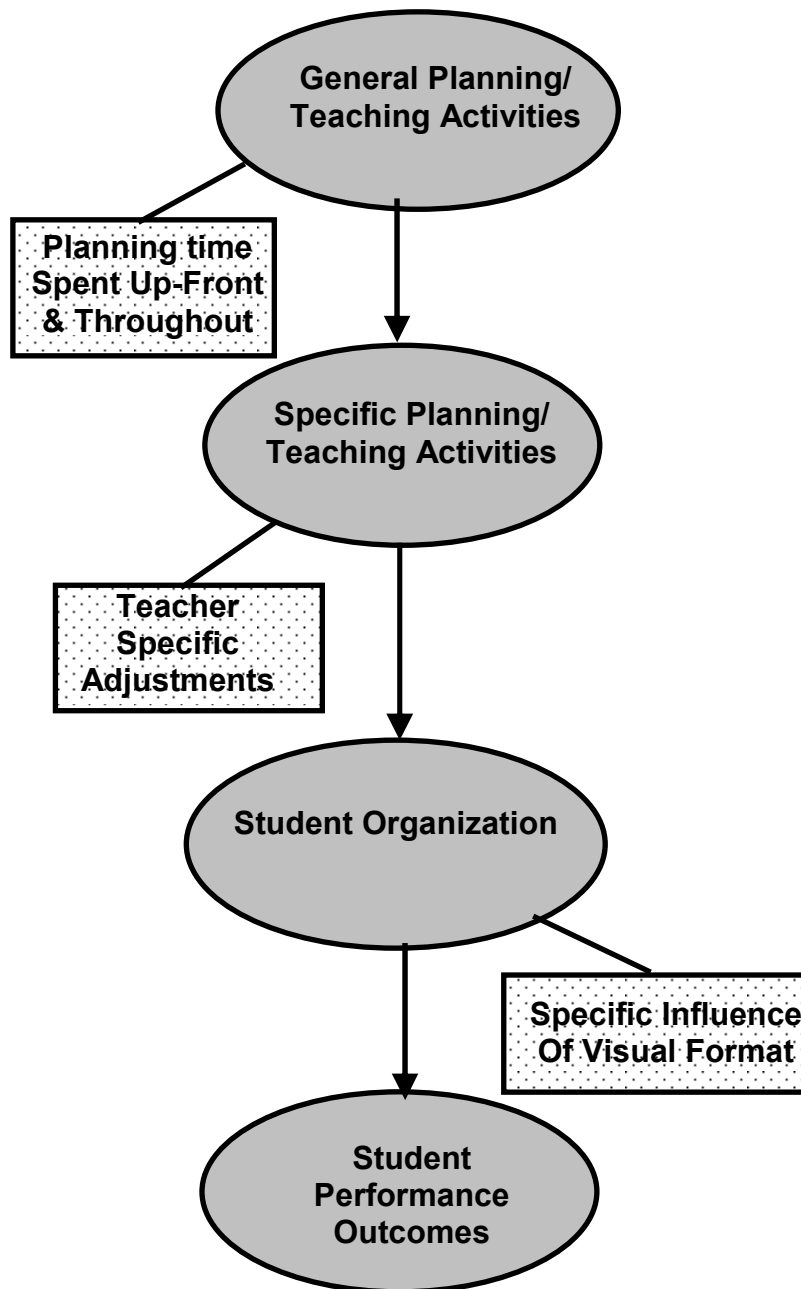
General Planning/ Teaching Activities

Planning time Spent Up-Front & Throughout

Specific Planning/ Teaching Activities

Teacher Specific Adjustments

Student Organization

Specific Influence Of Visual Format

Student Performance Outcomes